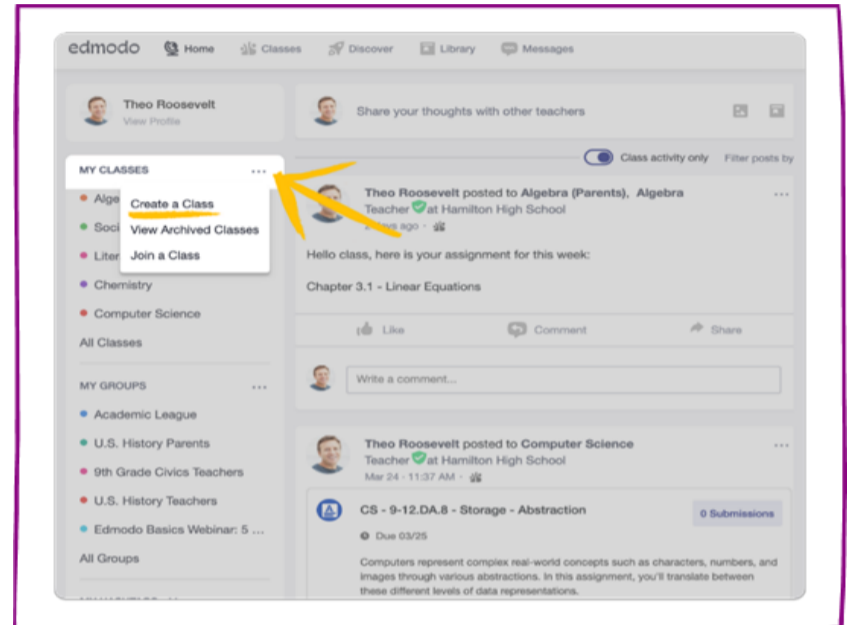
edmodo Home Classes Discover Library Messages

Theo Roosevelt
View Profile

Share your thoughts with other teachers

MY CLASSES ...

Alge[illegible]
Soci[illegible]
Liter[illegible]

Create a Class
View Archived Classes
Join a Class

Chemistry
Computer Science
All Classes

Class activity only Filter posts by

Theo Roosevelt posted to Algebra (Parents), Algebra
Teacher at Hamilton High School
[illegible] ago ·

Hello class, here is your assignment for this week:

Chapter 3.1 - Linear Equations

Like Comment Share

Write a comment...

MY GROUPS ...

Academic League
U.S. History Parents
9th Grade Civics Teachers
U.S. History Teachers
Edmodo Basics Webinar: 5 ...
All Groups

Theo Roosevelt posted to Computer Science
Teacher at Hamilton High School
Mar 24 · 11:37 AM ·

CS - 9-12.DA.8 - Storage - Abstraction
0 Submissions
Due 03/25

Computers represent complex real-world concepts such as characters, numbers, and images through various abstractions. In this assignment, you'll translate between these different levels of data representations.